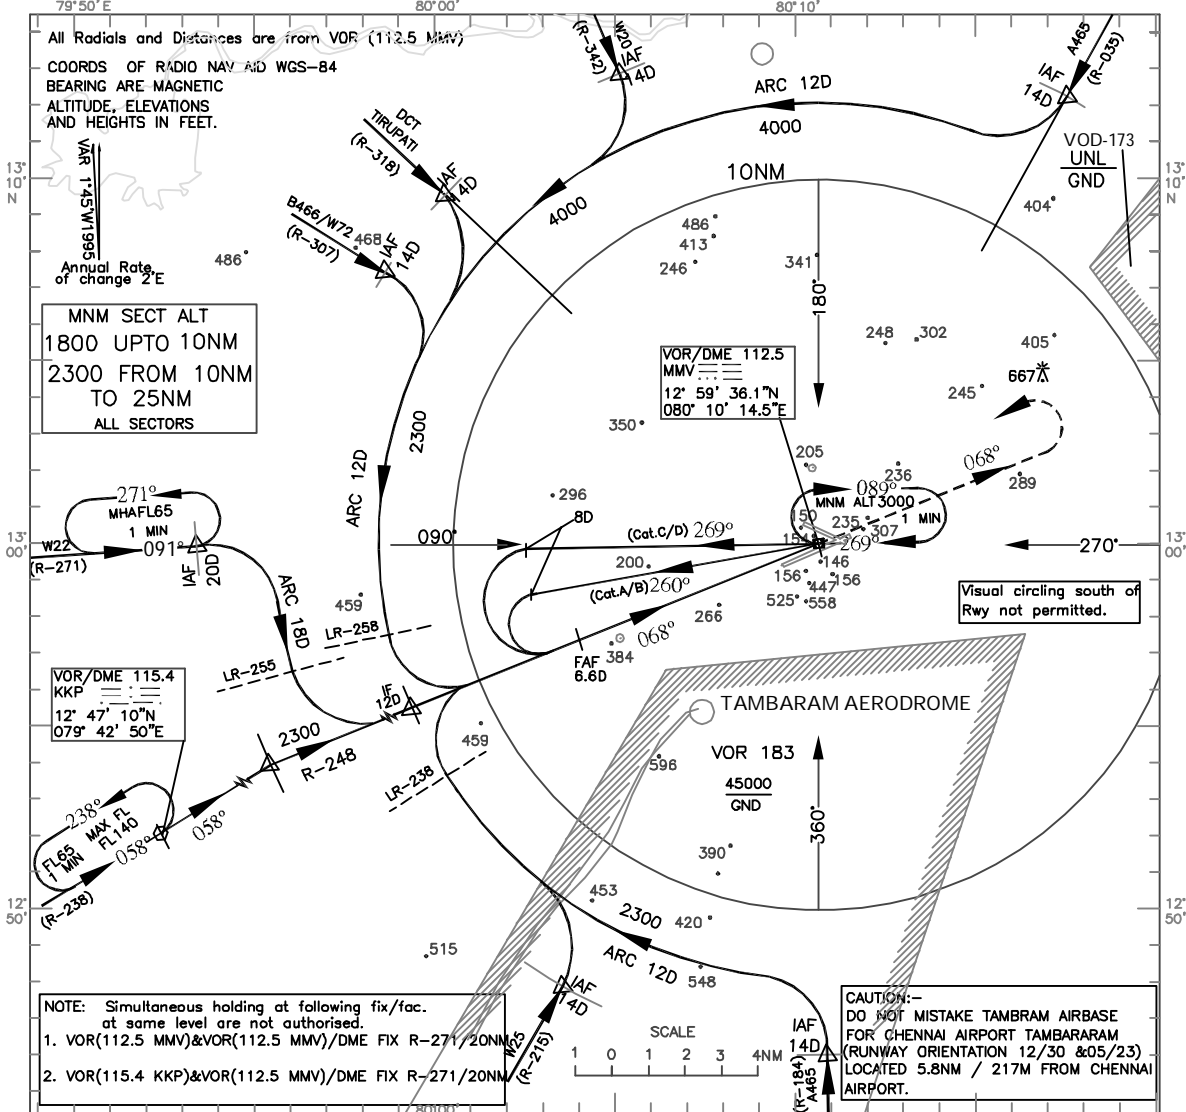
79°50' E
80°00'
80°10'

All Radials and Distances are from VOR (112.5 MMV)
COORDS OF RADIO NAV AID WGS-84
BEARING ARE MAGNETIC
ALTITUDE, ELEVATIONS AND HEIGHTS IN FEET.

VAR 1°45'W1995
Annual Rate of change 2'E

13° 10' N

MNM SECT ALT
1800 UPTO 10NM
2300 FROM 10NM TO 25NM
ALL SECTORS

W20
(R-342)
IAF
4D
ARC 12D
4000
A465
(R-035)
IAF
14D
VOD-173
UNL
GND
13° 10' N
404
DCT TIRUPATI
(R-318)
IAF
4D
4000
10NM
B466/W72
(R-307)
468
IAF
14D
486
486
413
246
341
180°
248
302
405
667
245
VOR/DME 112.5
MMV
12° 59' 36.1"N
080° 10' 14.5"E
2300
ARC 12D
350
205
068°
236
089°
289
296
8D
MNM ALT 3000
1 MIN
150
235
307
154
269°
090°
(Cat.C/D) 269°
270°
13° 00'
271°
MHAFL65
1 MIN
W22
(R-271)
091°
IAF
20D
200
146
156
447
156
(Cat.A/B) 260°
525
558
Visual circling south of Rwy not permitted.
ARC 18D
459
LR-258
266
384
068°
FAF
6.6D
LR-255
IF
12D
TAMBARAM AERODROME
VOR/DME 115.4
KKP
12° 47' 10"N
079° 42' 50"E
2300
R-248
459
596
VOR 183
45000
GND
LR-238
238°
MAX FL
FL140
FL65
1 MIN
058°
058°
360°
390
(R-238)
12° 50'
453
2300
420
12° 50'
515
ARC 12D
548
IAF
14D
W25
(R-215)
IAF
14D
(R-184)
A465
NOTE: Simultaneous holding at following fix/fac. at same level are not authorised.
1. VOR(112.5 MMV)&VOR(112.5 MMV)/DME FIX R-271/20NM
2. VOR(115.4 KKP)&VOR(112.5 MMV)/DME FIX R-271/20NM
SCALE
1 0 1 2 3 4NM
CAUTION:-
DO NOT MISTAKE TAMBRAM AIRBASE FOR CHENNAI AIRPORT TAMBARARAM (RUNWAY ORIENTATION 12/30 &05/23) LOCATED 5.8NM / 217M FROM CHENNAI AIRPORT.
80°00'